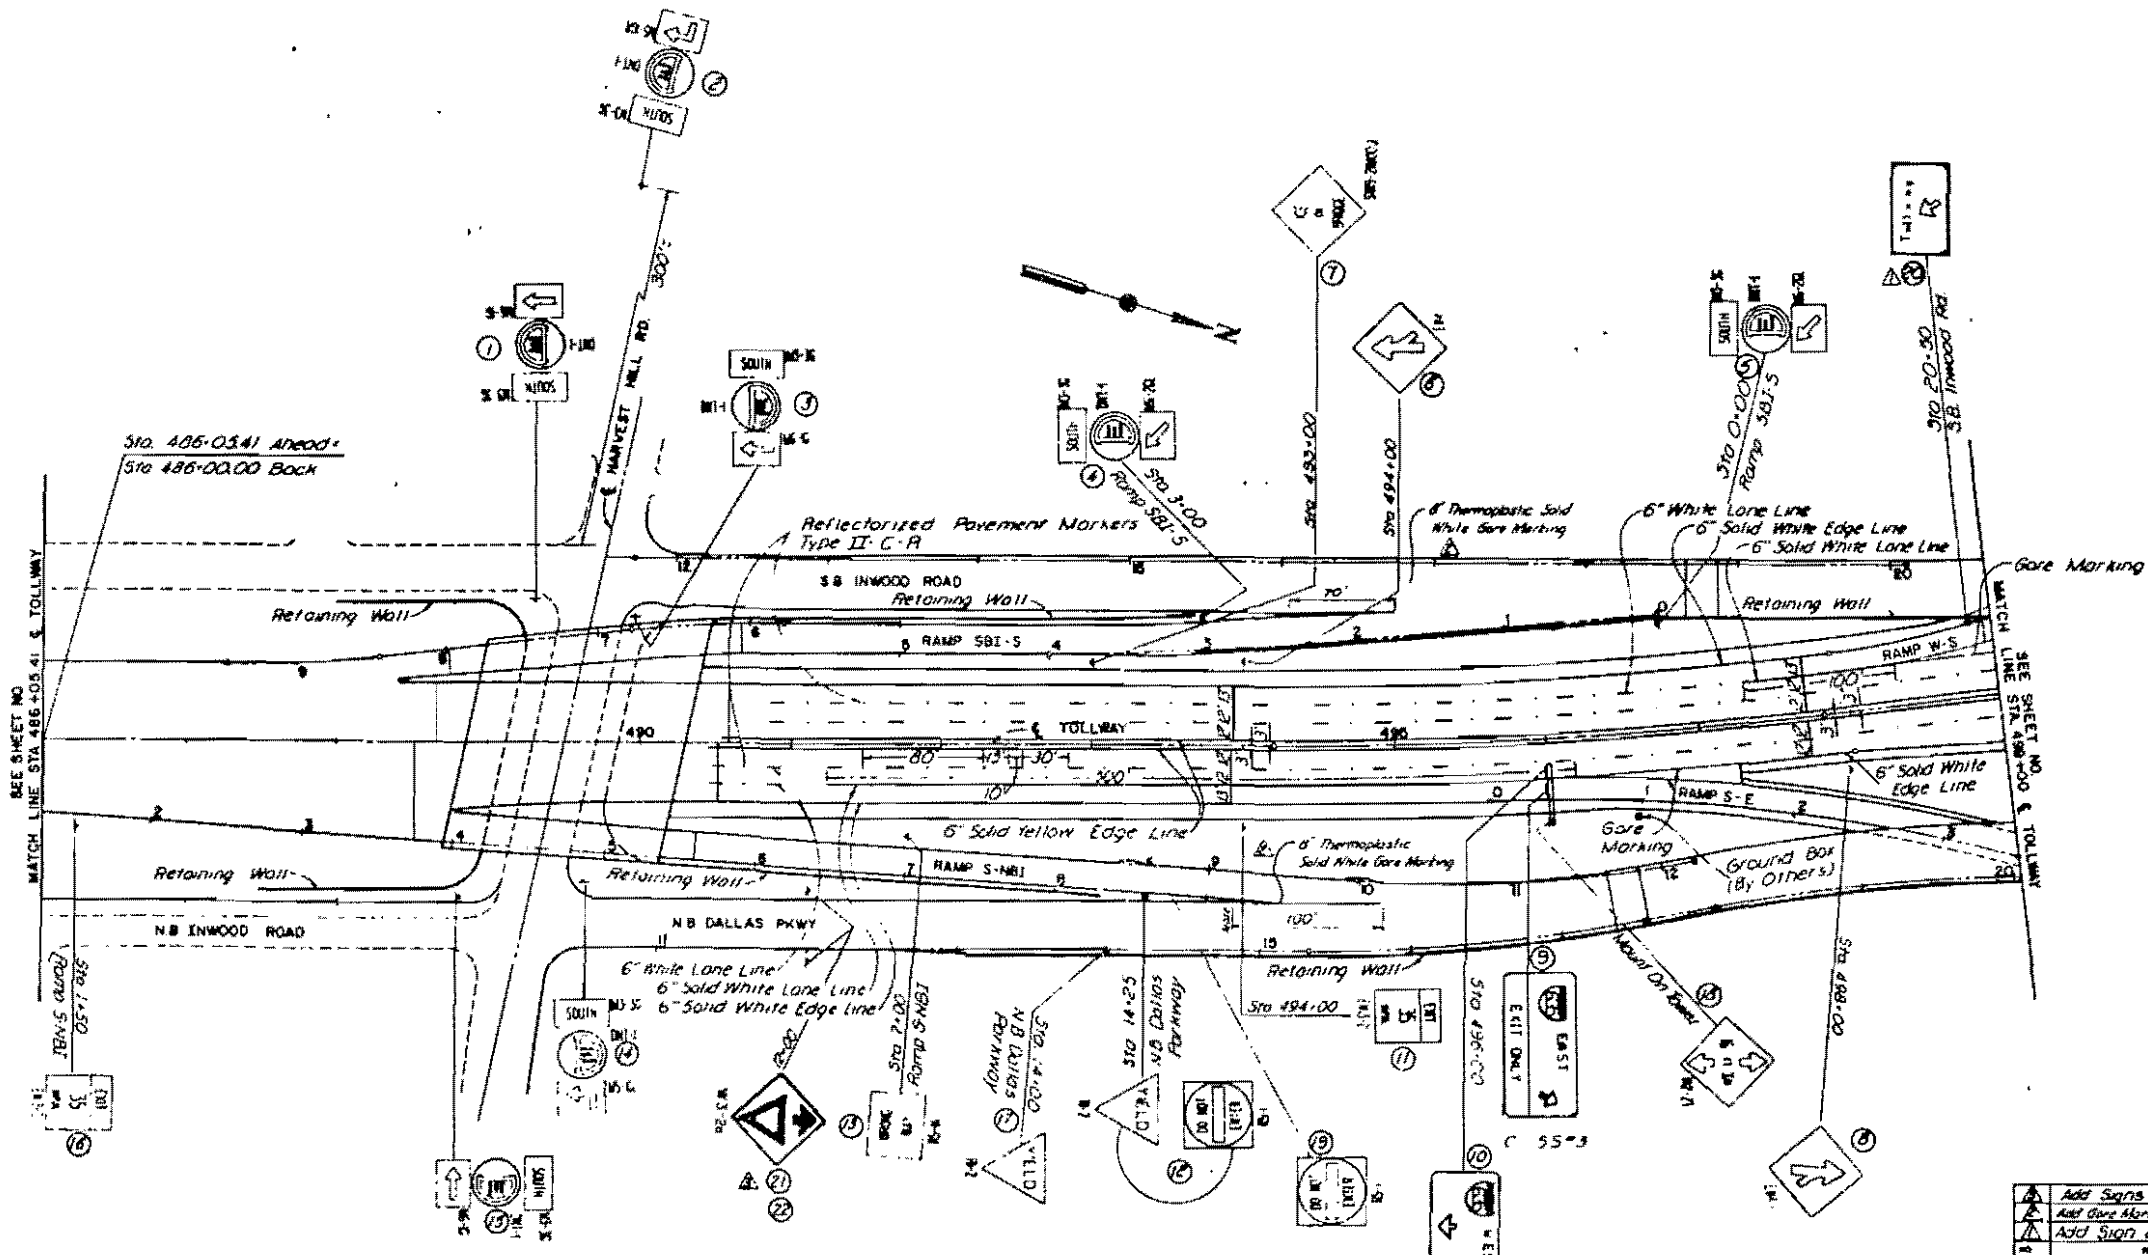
SOUTH

Sta. 486+05.41 Ahead
Sta 486+00.00 Back

① ② ③ ④ ⑤ ⑥ ⑦ ⑧ ⑨ ⑩ ⑪ ⑫ ⑬ ⑭ ⑮ ⑯ ⑰ ⑱ ⑲ ⑳ ㉑ ㉒

SOUTH

SOUTH

SOUTH

SOUTH

℄ HARVEST HILL RD. 300'±

Reflectorized Pavement Markers Type II-C-R

Sta 3+00 Ramp SBI-S

Sta 493+00

Sta 494+00

6" Thermoplastic Solid White Gore Marking

Sta 0+00 Ramp SBI-S

6" White Lane Line
6" Solid White Edge Line
6" Solid White Lane Line

Sta 20+30 S.B. Inwood Rd.

Gore Marking

S.B. INWOOD ROAD
Retaining Wall
Retaining Wall
RAMP SBI-S
Retaining Wall
RAMP W-S

MATCH LINE STA 486+05.41 ℄ TOLLWAY SEE SHEET NO.

MATCH LINE STA. 498+00 ℄ TOLLWAY SEE SHEET NO.

490
℄ TOLLWAY
490
80
30
300
10
100
70

6" Solid Yellow Edge Line

6" Thermoplastic Solid White Gore Marking

RAMP S-E
Gore Marking
Ground Box (By Others)
6" Solid White Edge Line

Retaining Wall
Retaining Wall
RAMP S-NBI
N.B. INWOOD ROAD
N.B. DALLAS PKWY
100'
Retaining Wall

6" White Lane Line
6" Solid White Lane Line
6" Solid White Edge Line

Sta 1+50 Ramp S-NBI

Sta 7+00 Ramp S-NBI

Sta 14+00 N.B. Dallas Parkway

Sta 14+25 N.B. Dallas Parkway

Sta 494+00

Sta 496+00

Mount On Barrier

Sta 498+00

EXIT ONLY
EAST

C 55-3

YIELD
YIELD
DO NOT ENTER
DO NOT ENTER
EXIT

Add Signs
Add Gore Mar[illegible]
Add Sign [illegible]